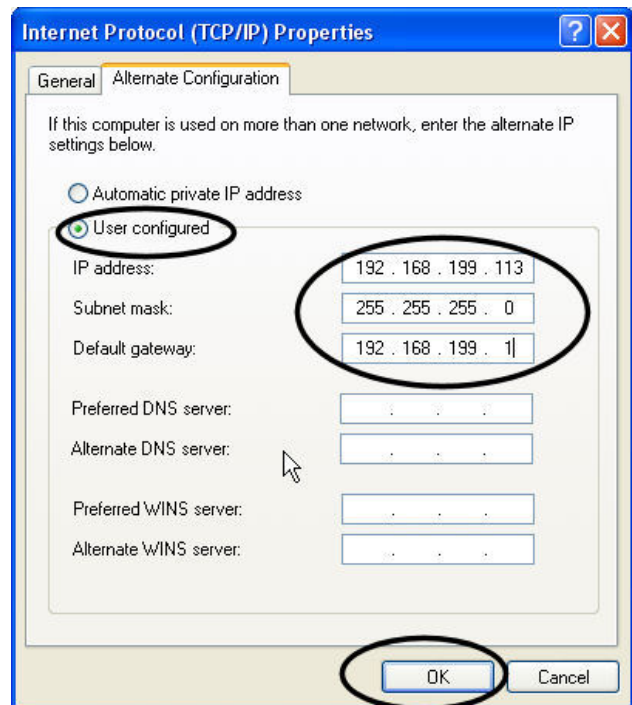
Internet Protocol (TCP/IP) Properties

General | Alternate Configuration

If this computer is used on more than one network, enter the alternate IP settings below.

Automatic private IP address

User configured

IP address: 192 . 168 . 199 . 113

Subnet mask: 255 . 255 . 255 . 0

Default gateway: 192 . 168 . 199 . 1

Preferred DNS server: . . .

Alternate DNS server: . . .

Preferred WINS server: . . .

Alternate WINS server: . . .

OK | Cancel